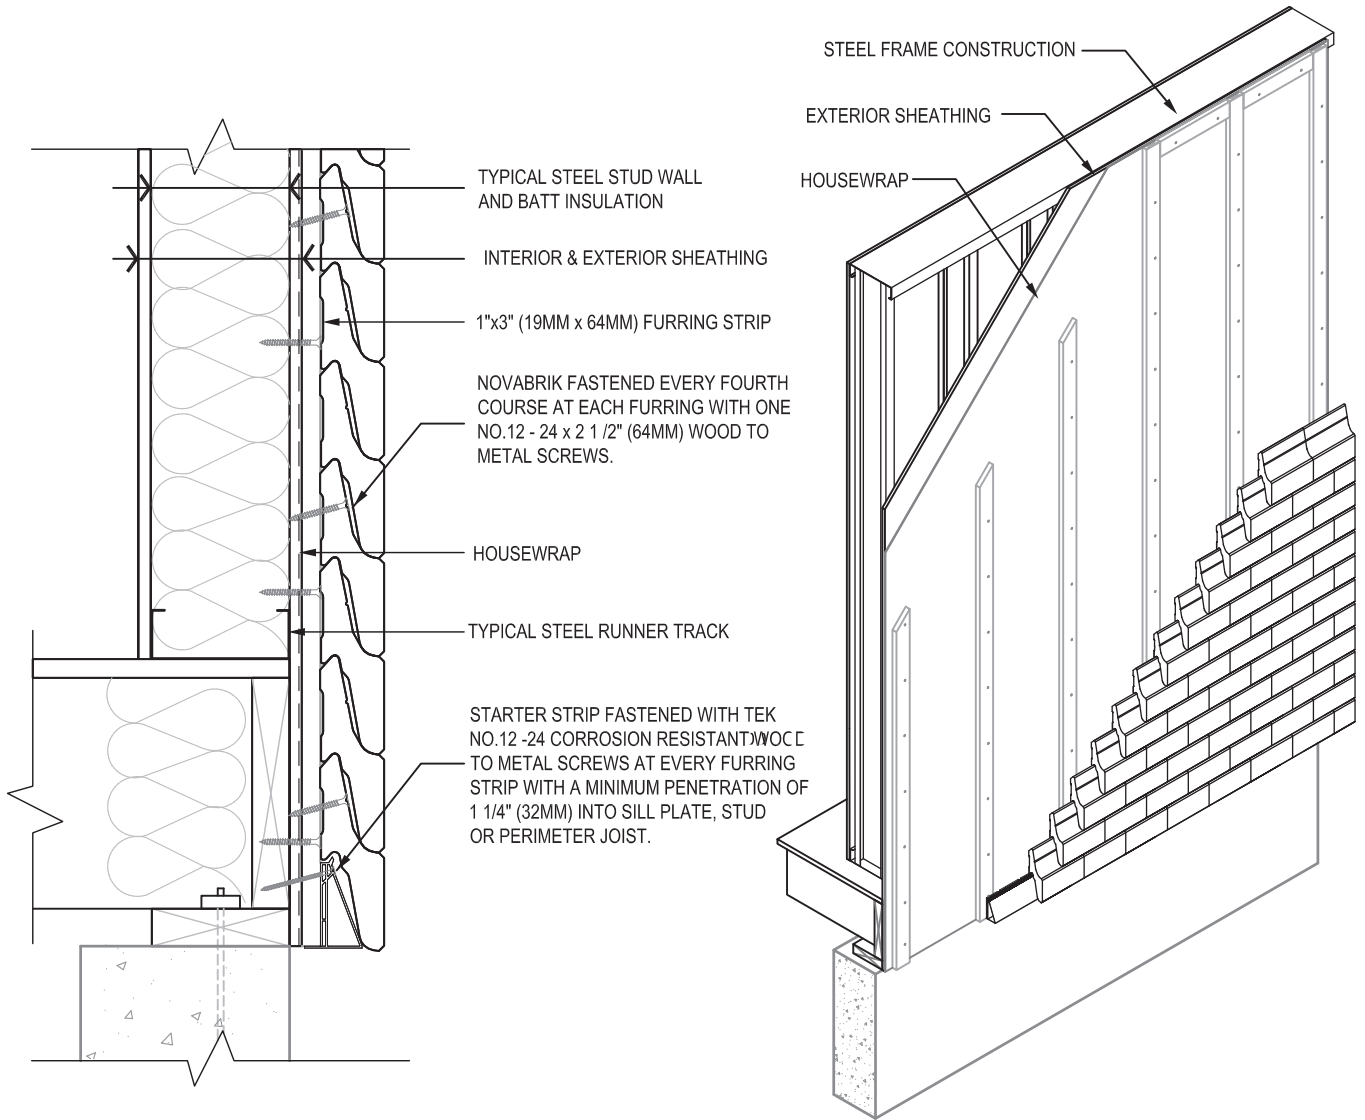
TYPICAL STEEL STUD WALL AND BATT INSULATION

INTERIOR & EXTERIOR SHEATHING

1"x3" (19MM x 64MM) FURRING STRIP

NOVABRIK FASTENED EVERY FOURTH COURSE AT EACH FURRING WITH ONE NO.12 - 24 x 2 1/2" (64MM) WOOD TO METAL SCREWS.

HOUSEWRAP

TYPICAL STEEL RUNNER TRACK

STARTER STRIP FASTENED WITH TEK NO.12 -24 CORROSION RESISTANT WOOD TO METAL SCREWS AT EVERY FURRING STRIP WITH A MINIMUM PENETRATION OF 1 1/4" (32MM) INTO SILL PLATE, STUD OR PERIMETER JOIST.

STEEL FRAME CONSTRUCTION

EXTERIOR SHEATHING

HOUSEWRAP